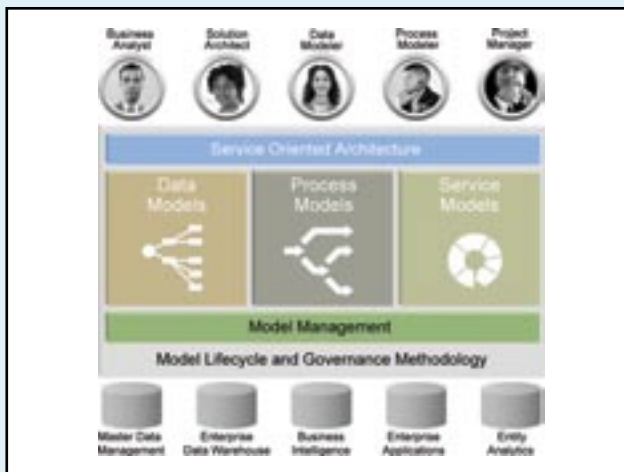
Business Analyst

Solution Architect

Data Modeler

Process Modeler

Project Manager

Service Oriented Architecture

Data Models

Process Models

Service Models

Model Management

Model Lifecycle and Governance Methodology

Master Data Management

Enterprise Data Warehouse

Business Intelligence

Enterprise Applications

Entity Analytics